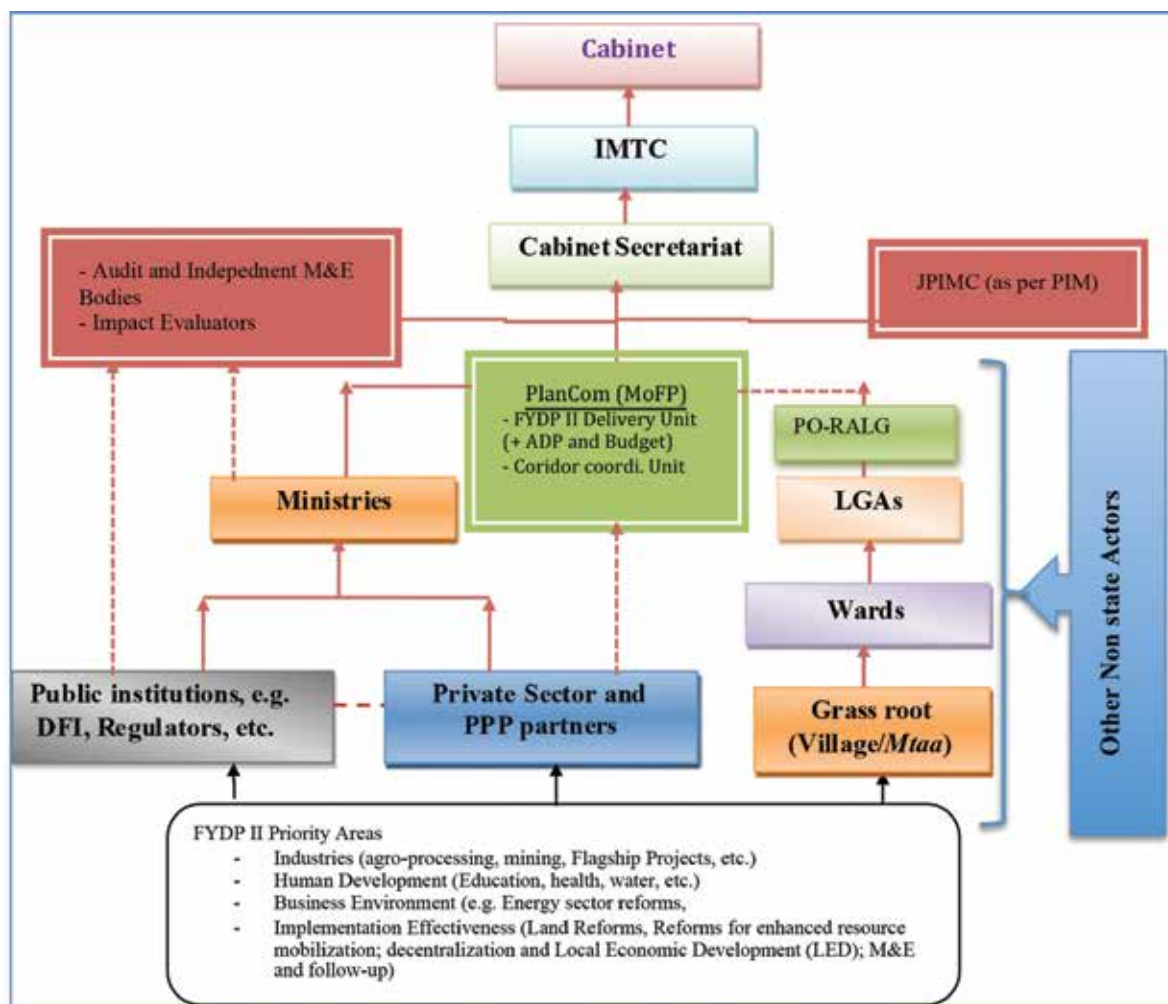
Cabinet

IMTC

Cabinet Secretariat

- Audit and Indepednent M&E Bodies
- Impact Evaluators

JPIMC (as per PIM)

PlanCom (MoFP)
- FYDP II Delivery Unit (+ ADP and Budget)
- Coridor coordi. Unit

PO-RALG

Ministries

LGAs

Wards

Other Non state Actors

Public institutions, e.g. DFI, Regulators, etc.

Private Sector and PPP partners

Grass root (Village/*Mtaa*)

FYDP II Priority Areas
- Industries (agro-processing, mining, Flagship Projects, etc.)
- Human Development (Education, health, water, etc.)
- Business Environment (e.g. Energy sector reforms,
- Implementation Effectiveness (Land Reforms, Reforms for enhanced resource mobilization; decentralization and Local Economic Development (LED); M&E and follow-up)